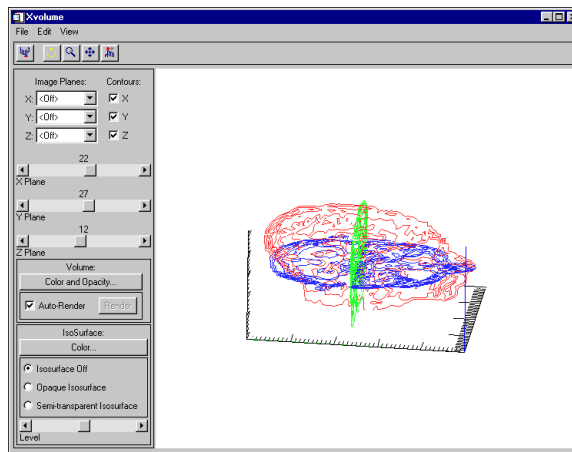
Xvolume

File Edit View

Image Planes: Contours:

X: <Off> X

Y: <Off> Y

Z: <Off> Z

22

X Plane

27

Y Plane

12

Z Plane

Volume:

Color and Opacity...

Auto-Render Render

IsoSurface:

Color...

Isosurface Off

Opaque Isosurface

Semi-transparent Isosurface

Level